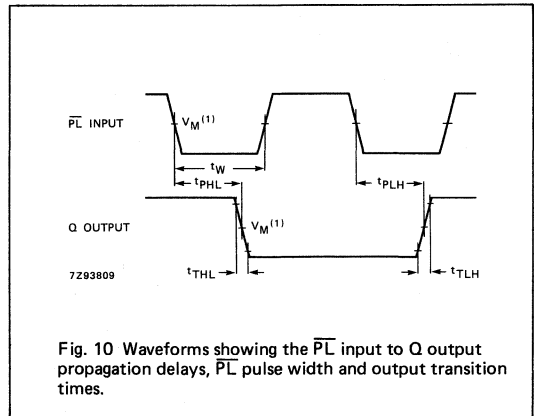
$\overline{PL}$ INPUT

$V_M^{(1)}$

$t_W$

$t_{PHL}$

$t_{PLH}$

Q OUTPUT

$V_M^{(1)}$

7Z93809

$t_{THL}$

$t_{TLH}$

Fig. 10 Waveforms showing the $\overline{PL}$ input to Q output propagation delays, $\overline{PL}$ pulse width and output transition times.